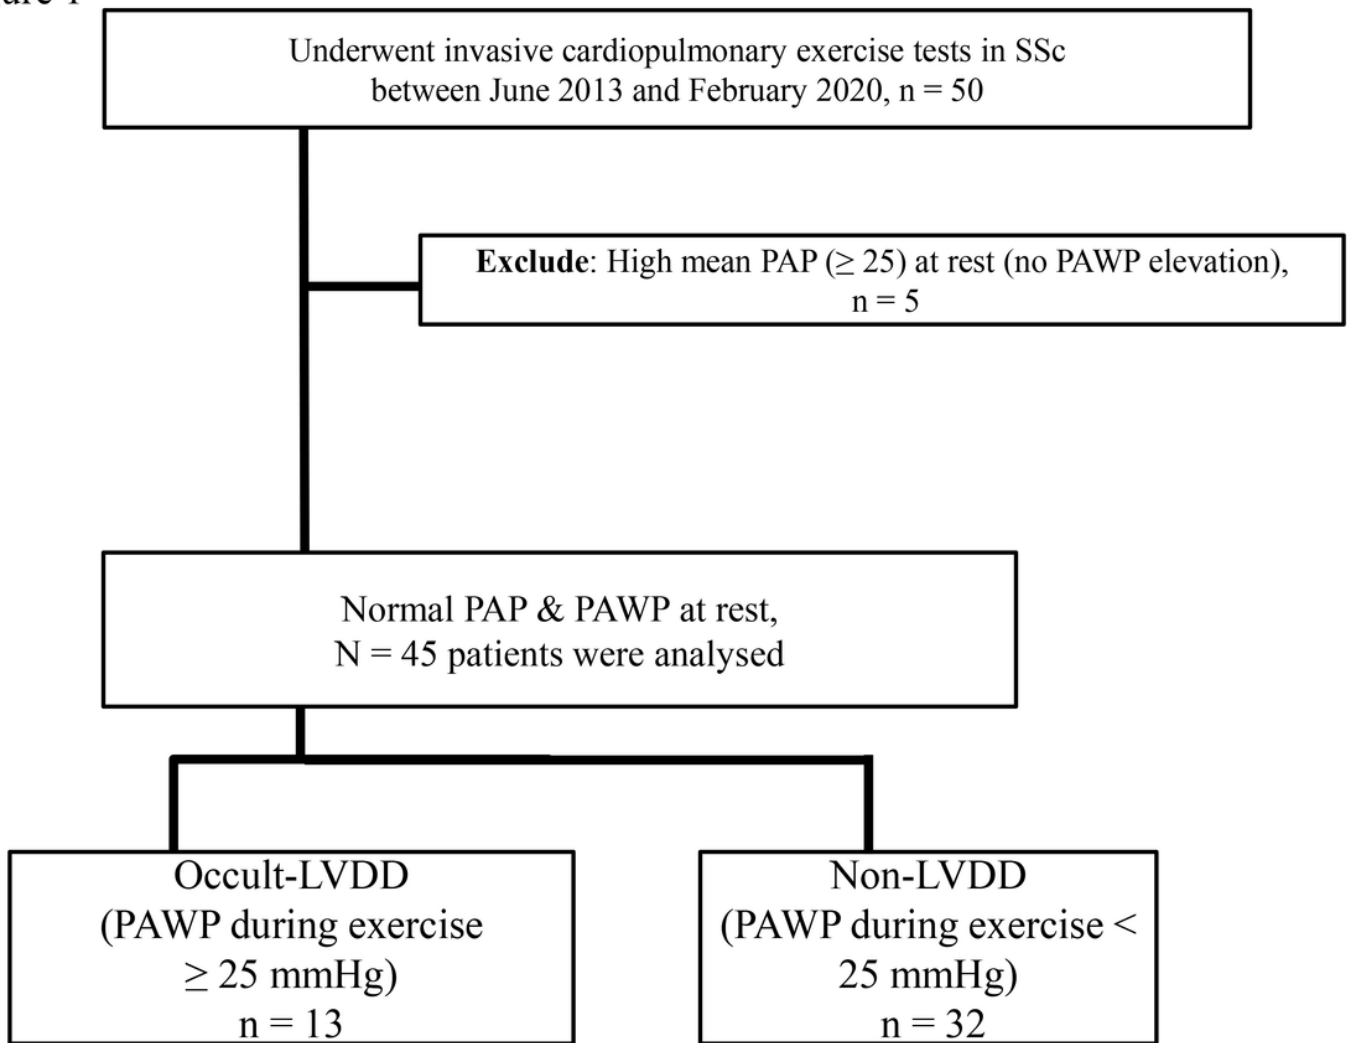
ure 1

Underwent invasive cardiopulmonary exercise tests in SSc between June 2013 and February 2020, n = 50

**Exclude**: High mean PAP ($\geq$ 25) at rest (no PAWP elevation), n = 5

Normal PAP & PAWP at rest, N = 45 patients were analysed

Occult-LVDD (PAWP during exercise $\geq$ 25 mmHg) n = 13

Non-LVDD (PAWP during exercise < 25 mmHg) n = 32